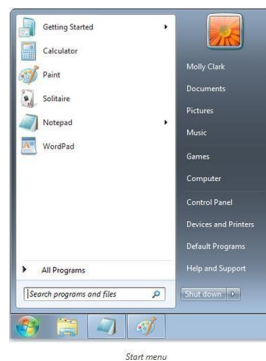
Getting Started
Calculator
Paint
Solitaire
Notepad
WordPad

All Programs

Search programs and files

Molly Clark
Documents
Pictures
Music
Games
Computer
Control Panel
Devices and Printers
Default Programs
Help and Support

Shut down

Start menu